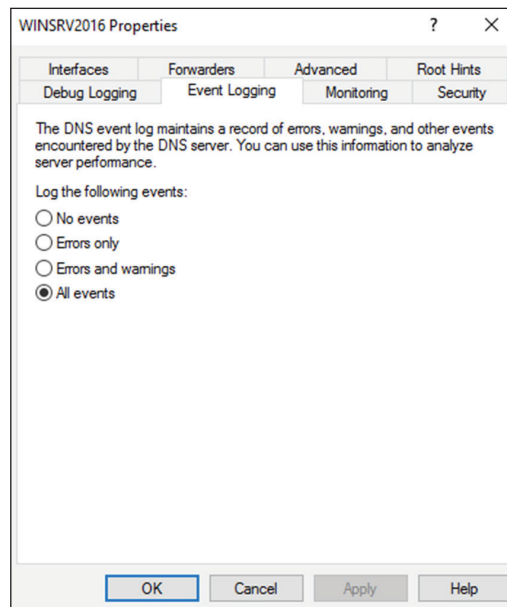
WINSRV2016 Properties

?

X

Interfaces

Forwarders

Advanced

Root Hints

Debug Logging

Event Logging

Monitoring

Security

The DNS event log maintains a record of errors, warnings, and other events encountered by the DNS server. You can use this information to analyze server performance.

Log the following events:

No events

Errors only

Errors and warnings

All events

OK

Cancel

Apply

Help